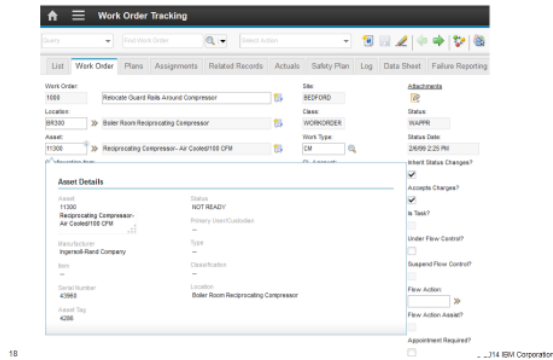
Work Order Tracking

Query | Find Work Order | Select Action

List | Work Order | Plans | Assignments | Related Records | Actuals | Safety Plan | Log | Data Sheet | Failure Reporting

Work Order: 1000 | Relocate Guard Rails Around Compressor
Site: BEDFORD
Attachments

Location: BR300 | Boiler Room Reciprocating Compressor
Class: WORKORDER
Status: WAPPR

Asset: 11300 | Reciprocating Compressor- Air Cooled/100 CFM
Work Type: CM
Status Date: 2/6/99 2:25 PM

Inherit Status Changes?
Accepts Charges?
Is Task?
Under Flow Control?
Suspend Flow Control?
Flow Action:
Flow Action Assist?
Appointment Required?

Asset Details

Asset
11300
Reciprocating Compressor- Air Cooled/100 CFM

Status
NOT READY

Primary User/Custodian
--

Manufacturer
Ingersoll-Rand Company

Type
--

Item
--

Classification
--

Serial Number
43568

Location
Boiler Room Reciprocating Compressor

Asset Tag
4286

18

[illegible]14 IBM Corporation